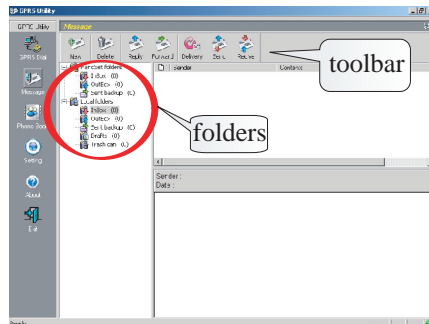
GPRS Utility

GPRS Utility
GPRS Dial
Message
Phone Boo
Setting
About
Exit

Message
New
Delete
Reply
Forward
Delivery
Send
Receive

toolbar

Handset folders
Inbox (0)
Outbox (0)
Sent backup (0)
Local folders
Inbox (0)
Outbox (0)
Sent backup (0)
Drafts (0)
Trash can (0)

folders

Sender
Content

Sender :
Date :

Ready